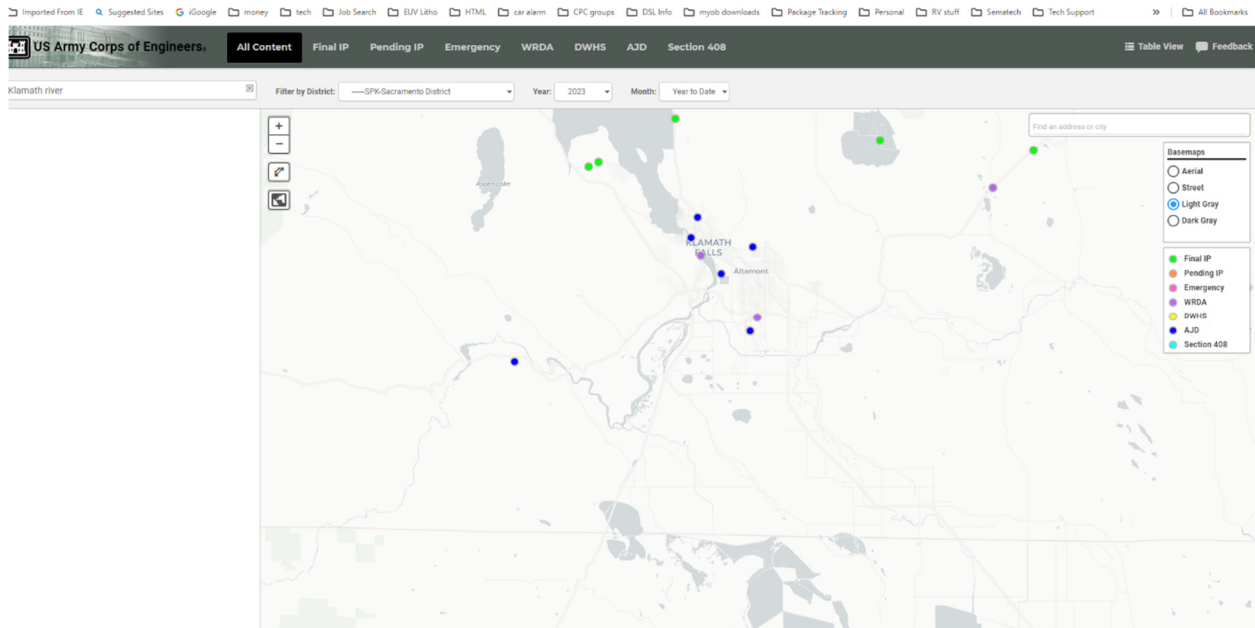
Imported From IE Suggested Sites iGoogle money tech Job Search EUV Litho HTML car alarm CPC groups DSL Info myob downloads Package Tracking Personal RV stuff Sematech Tech Support » All Bookmarks

US Army Corps of Engineers

All Content Final IP Pending IP Emergency WRDA DWHS AJD Section 408

Table View Feedback

Klamath river

Filter by District: ----SPK-Sacramento District

Year: 2023

Month: Year to Date

Find an address or city

Basemaps
Aerial
Street
Light Gray
Dark Gray

Final IP
Pending IP
Emergency
WRDA
DWHS
AJD
Section 408

+
−

Aspen Lake

KLAMATH FALLS

Altamont